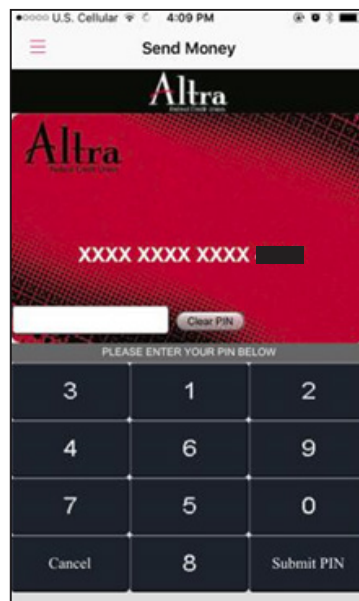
U.S. Cellular 4:09 PM

Send Money

Altra
Federal Credit Union

Altra
Federal Credit Union

XXXX XXXX XXXX

Clear PIN

PLEASE ENTER YOUR PIN BELOW

| 3 | 1 | 2 |
|---|---|---|
| 4 | 6 | 9 |
| 7 | 5 | 0 |
| Cancel | 8 | Submit PIN |